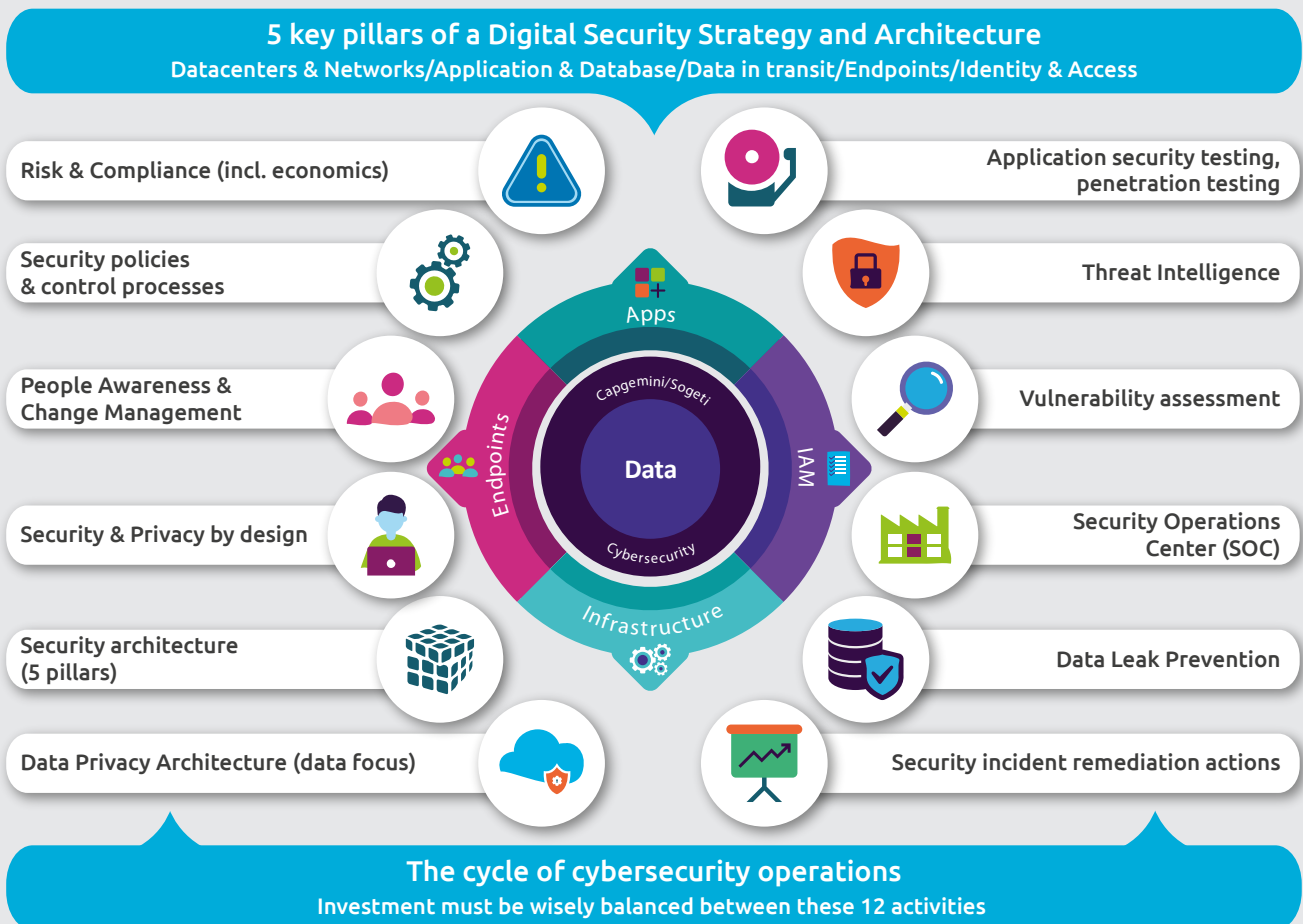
5 key pillars of a Digital Security Strategy and Architecture
Datacenters & Networks/Application & Database/Data in transit/Endpoints/Identity & Access

Risk & Compliance (incl. economics)

Security policies & control processes

People Awareness & Change Management

Security & Privacy by design

Security architecture (5 pillars)

Data Privacy Architecture (data focus)

Apps

Endpoints

IAM

Infrastructure

Capgemini/Sogeti

Data

Cybersecurity

Application security testing, penetration testing

Threat Intelligence

Vulnerability assessment

Security Operations Center (SOC)

Data Leak Prevention

Security incident remediation actions

The cycle of cybersecurity operations
Investment must be wisely balanced between these 12 activities